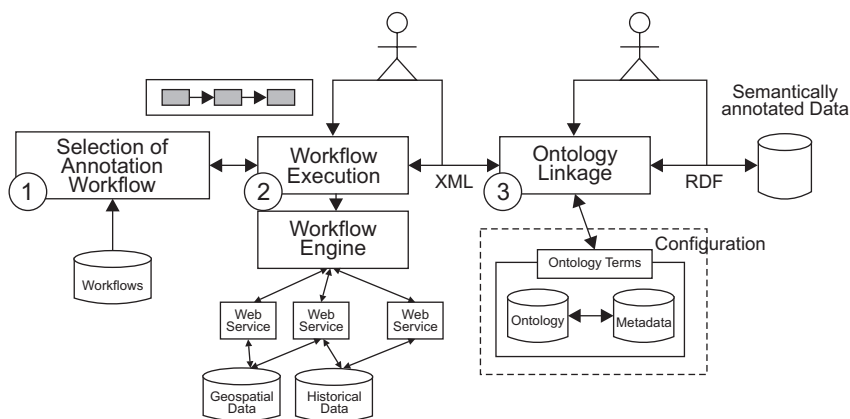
Selection of Annotation Workflow

1

Workflows

Workflow Execution

2

Workflow Engine

Web Service

Web Service

Web Service

Geospatial Data

Historical Data

XML

Ontology Linkage

3

RDF

Semantically annotated Data

Configuration

Ontology Terms

Ontology

Metadata